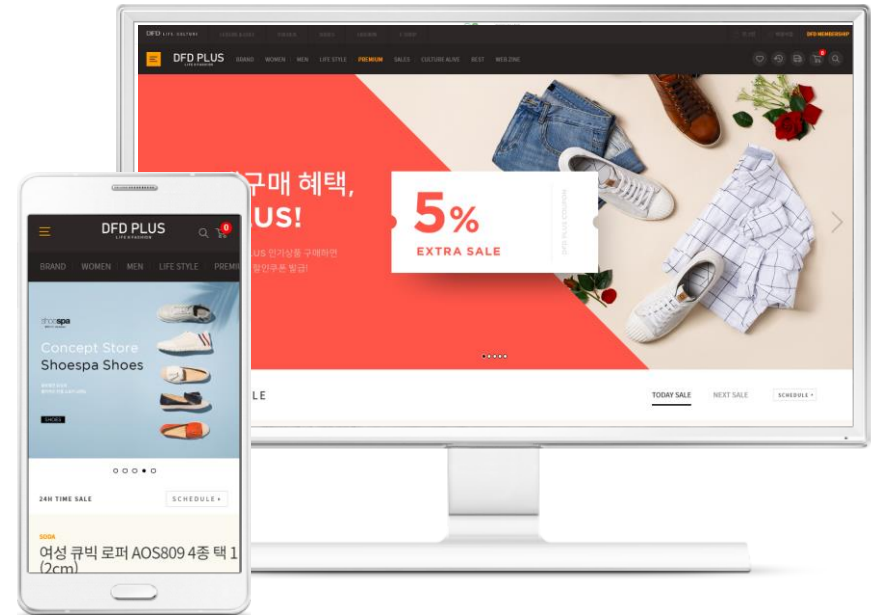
DFD LIFE CULTURE

DFD MEMBERSHIP

DFD PLUS LIFE FASHION

BRAND WOMEN MEN LIFE STYLE PREMIUM SALES CULTURE ALIVE REST WEBZINE

구매 혜택,
US!

US 인기상품 구매하면
할인쿠폰 발급!

5%
EXTRA SALE

DFD PLUS COUPON

LE

TODAY SALE NEXT SALE SCHEDULE

DFD PLUS
LIFE FASHION

BRAND WOMEN MEN LIFE STYLE PREMI

shoespa

Concept Store
Shoespa Shoes

SHOES

24H TIME SALE

SCHEDULE ▸

SODA

여성 큐빅 로퍼 AOS809 4종 택 1 (2cm)